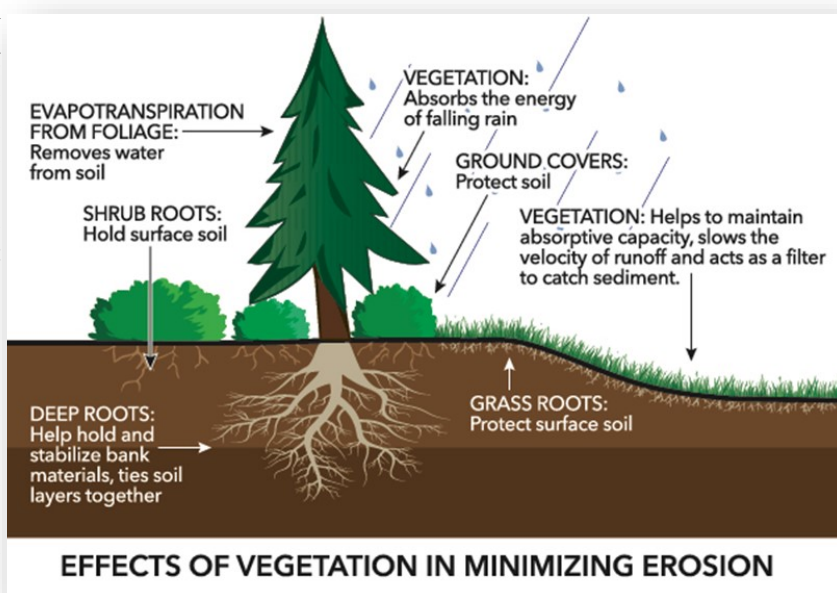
VEGETATION:
Absorbs the energy of falling rain

EVAPOTRANSPIRATION FROM FOLIAGE:
Removes water from soil

GROUND COVERS:
Protect soil

SHRUB ROOTS:
Hold surface soil

VEGETATION: Helps to maintain absorptive capacity, slows the velocity of runoff and acts as a filter to catch sediment.

DEEP ROOTS:
Help hold and stabilize bank materials, ties soil layers together

GRASS ROOTS:
Protect surface soil

EFFECTS OF VEGETATION IN MINIMIZING EROSION